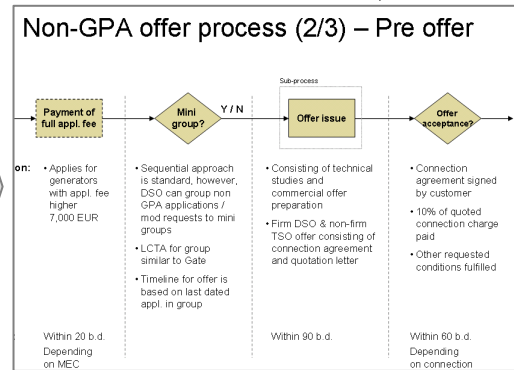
Non-GPA offer process (2/3) – Pre offer

Payment of full appl. fee

Mini group?

Y / N

Sub-process

Offer issue

Offer acceptance?

on:

• Applies for generators with appl. fee higher 7,000 EUR

• Sequential approach is standard, however, DSO can group non GPA applications / mod requests to mini groups

• LCTA for group similar to Gate

• Timeline for offer is based on last dated appl. in group

• Consisting of technical studies and commercial offer preparation

• Firm DSO & non-firm TSO offer consisting of connection agreement and quotation letter

• Connection agreement signed by customer

• 10% of quoted connection charge paid

• Other requested conditions fulfilled

Within 20 b.d. Depending on MEC

Within 90 b.d.

Within 60 b.d. Depending on connection